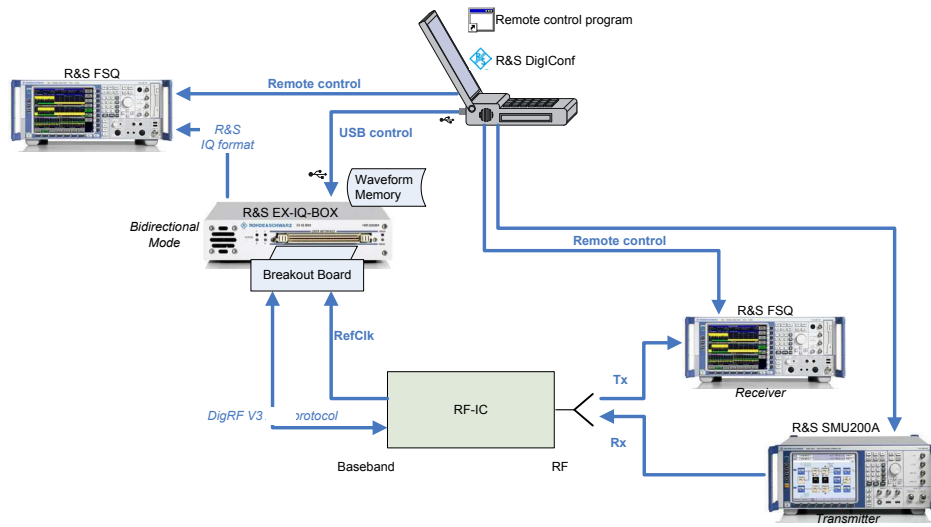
Remote control program

R&S DigIConf

R&S FSQ

Remote control

R&S IQ format

USB control

Waveform Memory

R&S EX-IQ-BOX

Bidirectional Mode

Breakout Board

Remote control

R&S FSQ

RefClk

Tx

Receiver

DigRF V3 protocol

RF-IC

Rx

R&S SMU200A

Baseband

RF

Transmitter